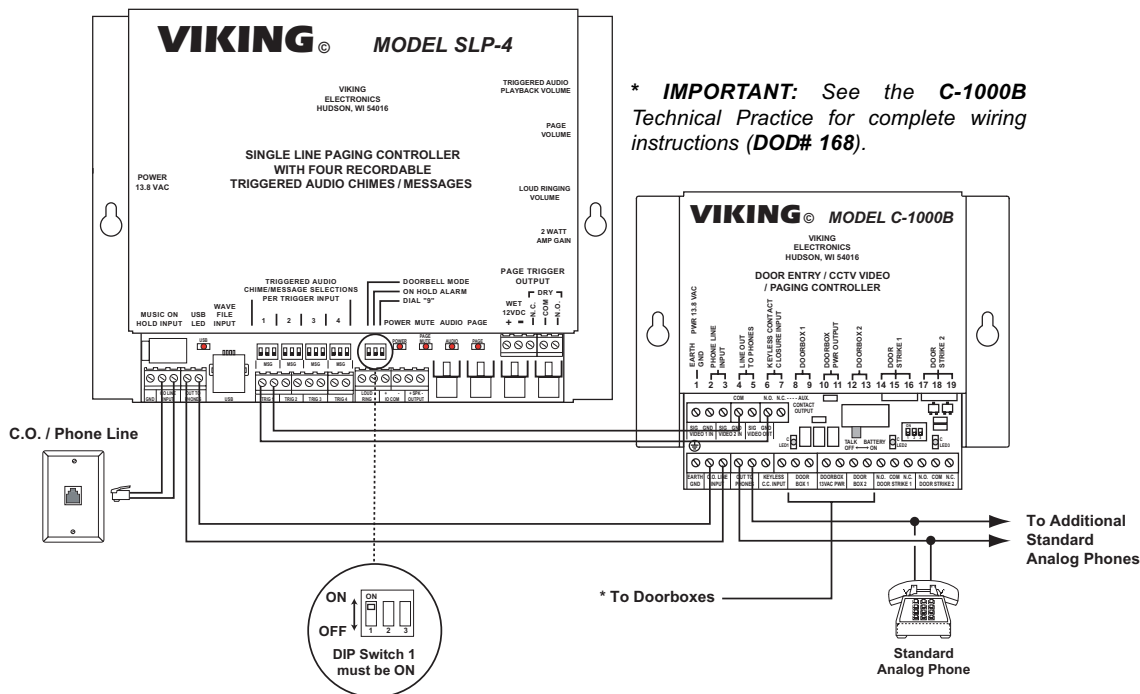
VIKING© MODEL SLP-4

VIKING ELECTRONICS HUDSON, WI 54016

TRIGGERED AUDIO PLAYBACK VOLUME

PAGE VOLUME

SINGLE LINE PAGING CONTROLLER WITH FOUR RECORDABLE TRIGGERED AUDIO CHIMES / MESSAGES

POWER 13.8 VAC

LOUD RINGING VOLUME

2 WATT AMP GAIN

TRIGGERED AUDIO CHIME/MESSAGE SELECTIONS PER TRIGGER INPUT

1 2 3 4

DOORBELL MODE
ON HOLD ALARM
DIAL "9"

PAGE TRIGGER OUTPUT

WET 12VDC + −

DRY N.C. COM N.O.

MUSIC ON HOLD INPUT

USB LED

WAVE FILE INPUT

POWER MUTE AUDIO PAGE

USB

MSG MSG MSG MSG

GND TO LINE INPUT OUT TO PHONES USB TRIG 1 TRIG 2 TRIG 3 TRIG 4 LOUD RING ID COM + SPK − OUTPUT

* IMPORTANT: See the C-1000B Technical Practice for complete wiring instructions (DOD# 168).

VIKING© MODEL C-1000B

VIKING ELECTRONICS HUDSON, WI 54016

DOOR ENTRY / CCTV VIDEO / PAGING CONTROLLER

EARTH GND 1
PWR 13.8 VAC 2
PHONE LINE INPUT 3
LINE OUT TO PHONES 4 5
KEYLESS CONTACT CLOSURE INPUT 6 7
DOORBOX 1 8 9
DOORBOX PWR OUTPUT 10 11
DOORBOX 2 12 13
DOOR STRIKE 1 14 15 16
DOOR STRIKE 2 17 18 19

COM N.O. N.C. AUX. CONTACT OUTPUT

SIG GND VIDEO 1 IN SIG GND VIDEO 2 IN SIG GND VIDEO OUT

LED1 TALK OFF BATTERY ON LED2 LED3

EARTH GND C.O. LINE INPUT OUT TO PHONES KEYLESS C.C. INPUT DOOR BOX 1 DOORBOX 13VAC PWR DOOR BOX 2 N.O. COM N.C. DOOR STRIKE 1 N.O. COM N.C. DOOR STRIKE 2

C.O. / Phone Line

To Additional Standard Analog Phones

* To Doorboxes

Standard Analog Phone

ON OFF 1 2 3

DIP Switch 1 must be ON